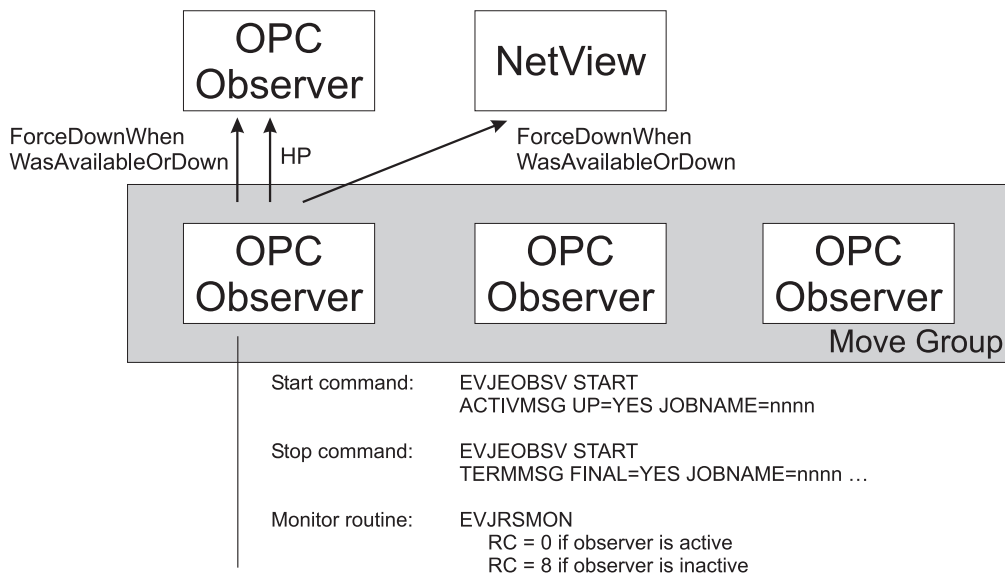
OPC Observer

NetView

ForceDownWhen WasAvailableOrDown

HP

ForceDownWhen WasAvailableOrDown

OPC Observer

OPC Observer

OPC Observer

Move Group

Start command: EVJEOBSV START ACTIVMSG UP=YES JOBNAME=nnnn

Stop command: EVJEOBSV START TERMMSG FINAL=YES JOBNAME=nnnn …

Monitor routine: EVJRSMON
RC = 0 if observer is active
RC = 8 if observer is inactive